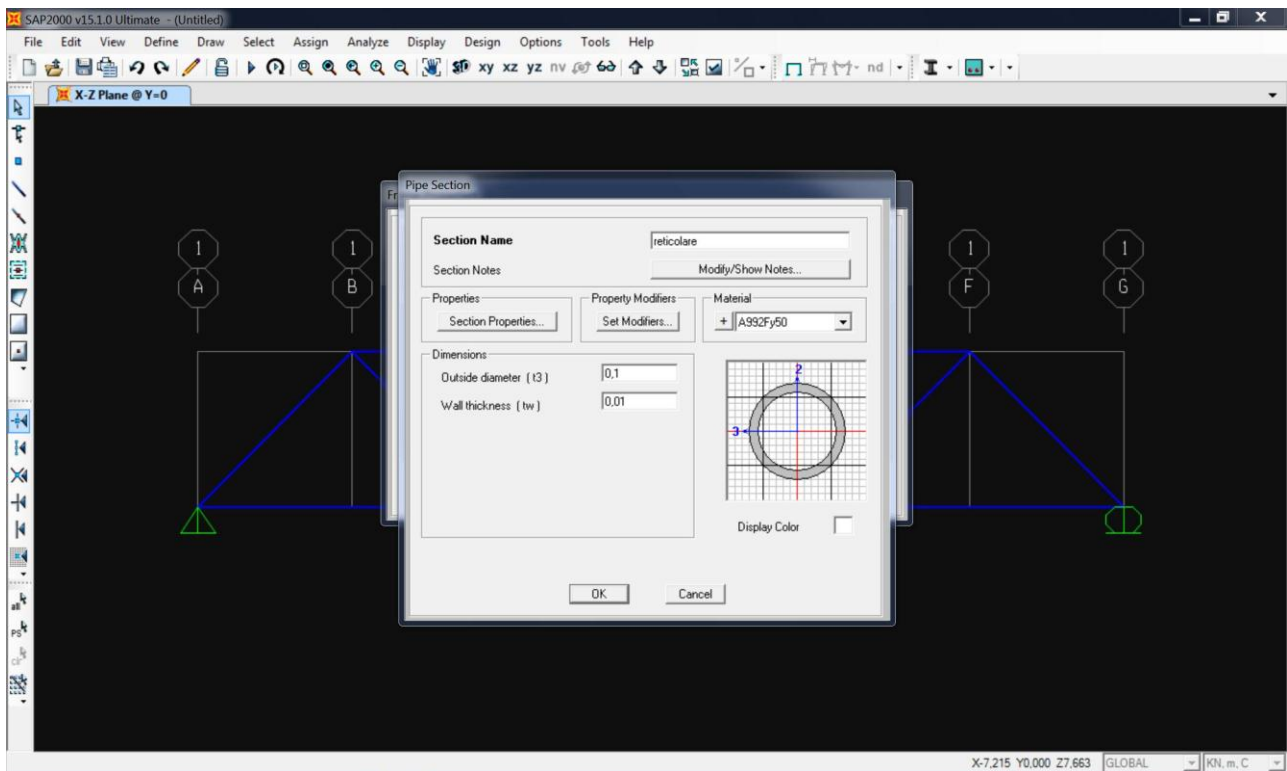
SAP2000 v15.1.0 Ultimate - (Untitled)

File Edit View Define Draw Select Assign Analyze Display Design Options Tools Help

xy xz yz nv nd

X-Z Plane @ Y=0

1 A
1 B
1 F
1 G

Pipe Section

Section Name reticolare
Section Notes Modify/Show Notes...

Properties
Section Properties...

Property Modifiers
Set Modifiers...

Material
+ A992Fy50

Dimensions
Outside diameter ( t3 ) 0,1
Wall thickness ( tw ) 0,01

2
3

Display Color

OK Cancel

X-7,215 Y0,000 Z7,663 GLOBAL KN, m, C